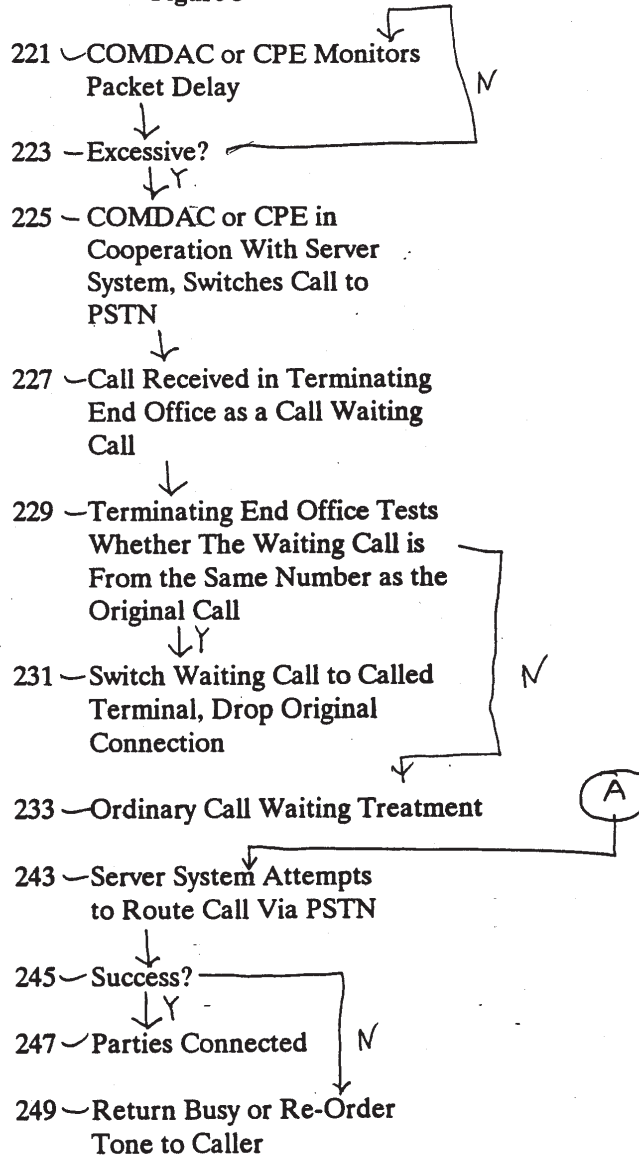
221 COMDAC or CPE Monitors Packet Delay

N

223 Excessive?

Y

225 COMDAC or CPE in Cooperation With Server System, Switches Call to PSTN

227 Call Received in Terminating End Office as a Call Waiting Call

229 Terminating End Office Tests Whether The Waiting Call is From the Same Number as the Original Call

Y

231 Switch Waiting Call to Called Terminal, Drop Original Connection

N

Y

233 Ordinary Call Waiting Treatment

A

243 Server System Attempts to Route Call Via PSTN

245 Success?

Y

247 Parties Connected

N

249 Return Busy or Re-Order Tone to Caller